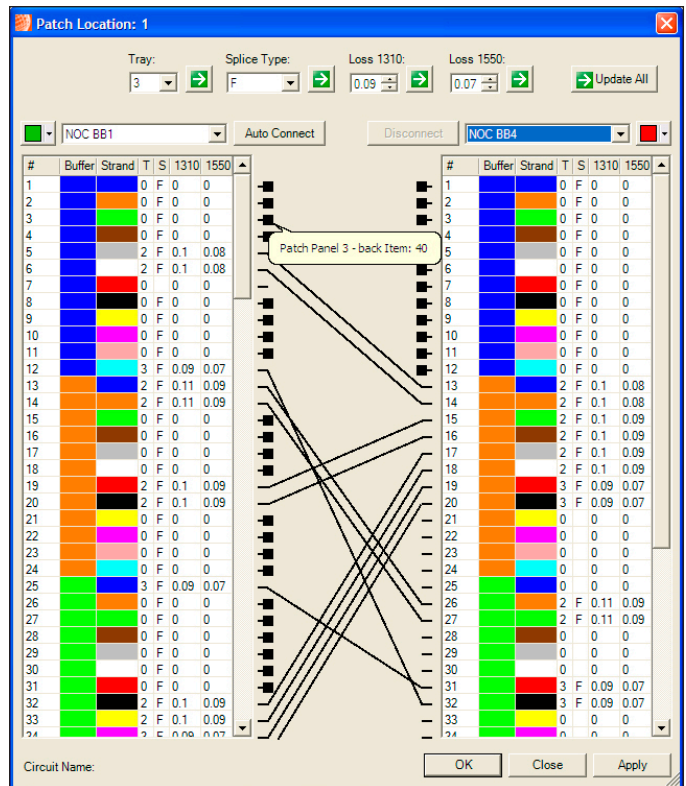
Patch Location: 1

Tray: 3
Splice Type: F
Loss 1310: 0.09
Loss 1550: 0.07
Update All

NOC BB1
Auto Connect
Disconnect
NOC BB4

| # | Buffer | Strand | T | S | 1310 | 1550 |
|---|---|---|---|---|---|---|
| 1 | | | 0 | F | 0 | 0 |
| 2 | | | 0 | F | 0 | 0 |
| 3 | | | 0 | F | 0 | 0 |
| 4 | | | 0 | F | 0 | 0 |
| 5 | | | 2 | F | 0.1 | 0.08 |
| 6 | | | 2 | F | 0.1 | 0.08 |
| 7 | | | 0 | | 0 | 0 |
| 8 | | | 0 | F | 0 | 0 |
| 9 | | | 0 | F | 0 | 0 |
| 10 | | | 0 | F | 0 | 0 |
| 11 | | | 0 | F | 0 | 0 |
| 12 | | | 3 | F | 0.09 | 0.07 |
| 13 | | | 2 | F | 0.11 | 0.09 |
| 14 | | | 2 | F | 0.11 | 0.09 |
| 15 | | | 0 | F | 0 | 0 |
| 16 | | | 0 | F | 0 | 0 |
| 17 | | | 0 | F | 0 | 0 |
| 18 | | | 0 | F | 0 | 0 |
| 19 | | | 2 | F | 0.1 | 0.09 |
| 20 | | | 2 | F | 0.1 | 0.09 |
| 21 | | | 0 | F | 0 | 0 |
| 22 | | | 0 | F | 0 | 0 |
| 23 | | | 0 | F | 0 | 0 |
| 24 | | | 0 | F | 0 | 0 |
| 25 | | | 3 | F | 0.09 | 0.07 |
| 26 | | | 0 | F | 0 | 0 |
| 27 | | | 0 | F | 0 | 0 |
| 28 | | | 0 | F | 0 | 0 |
| 29 | | | 0 | F | 0 | 0 |
| 30 | | | 0 | F | 0 | 0 |
| 31 | | | 0 | F | 0 | 0 |
| 32 | | | 2 | F | 0.1 | 0.09 |
| 33 | | | 2 | F | 0.1 | 0.09 |
| 34 | | | 3 | F | 0.09 | 0.07 |

Patch Panel 3 - back Item: 40

| # | Buffer | Strand | T | S | 1310 | 1550 |
|---|---|---|---|---|---|---|
| 1 | | | 0 | F | 0 | 0 |
| 2 | | | 0 | F | 0 | 0 |
| 3 | | | 0 | F | 0 | 0 |
| 4 | | | 0 | F | 0 | 0 |
| 5 | | | 0 | F | 0 | 0 |
| 6 | | | 0 | F | 0 | 0 |
| 7 | | | 0 | F | 0 | 0 |
| 8 | | | 0 | F | 0 | 0 |
| 9 | | | 0 | F | 0 | 0 |
| 10 | | | 0 | F | 0 | 0 |
| 11 | | | 0 | F | 0 | 0 |
| 12 | | | 0 | F | 0 | 0 |
| 13 | | | 2 | F | 0.1 | 0.08 |
| 14 | | | 2 | F | 0.1 | 0.08 |
| 15 | | | 2 | F | 0.1 | 0.09 |
| 16 | | | 2 | F | 0.1 | 0.09 |
| 17 | | | 2 | F | 0.1 | 0.09 |
| 18 | | | 2 | F | 0.1 | 0.09 |
| 19 | | | 3 | F | 0.09 | 0.07 |
| 20 | | | 3 | F | 0.09 | 0.07 |
| 21 | | | 0 | | 0 | 0 |
| 22 | | | 0 | | 0 | 0 |
| 23 | | | 0 | | 0 | 0 |
| 24 | | | 0 | | 0 | 0 |
| 25 | | | 0 | | 0 | 0 |
| 26 | | | 2 | F | 0.11 | 0.09 |
| 27 | | | 2 | F | 0.11 | 0.09 |
| 28 | | | 0 | | 0 | 0 |
| 29 | | | 0 | | 0 | 0 |
| 30 | | | 0 | | 0 | 0 |
| 31 | | | 3 | F | 0.09 | 0.07 |
| 32 | | | 3 | F | 0.09 | 0.07 |
| 33 | | | 0 | | 0 | 0 |
| 34 | | | 0 | | 0 | 0 |

Circuit Name:
OK
Close
Apply